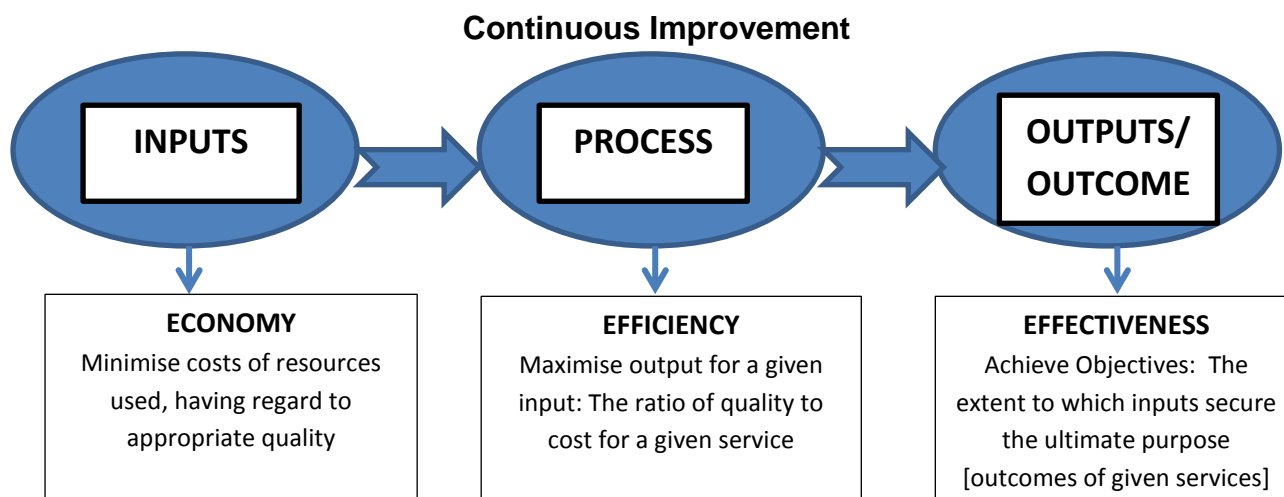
Continuous Improvement

INPUTS

PROCESS

OUTPUTS/ OUTCOME

ECONOMY
Minimise costs of resources used, having regard to appropriate quality

EFFICIENCY
Maximise output for a given input: The ratio of quality to cost for a given service

EFFECTIVENESS
Achieve Objectives: The extent to which inputs secure the ultimate purpose [outcomes of given services]